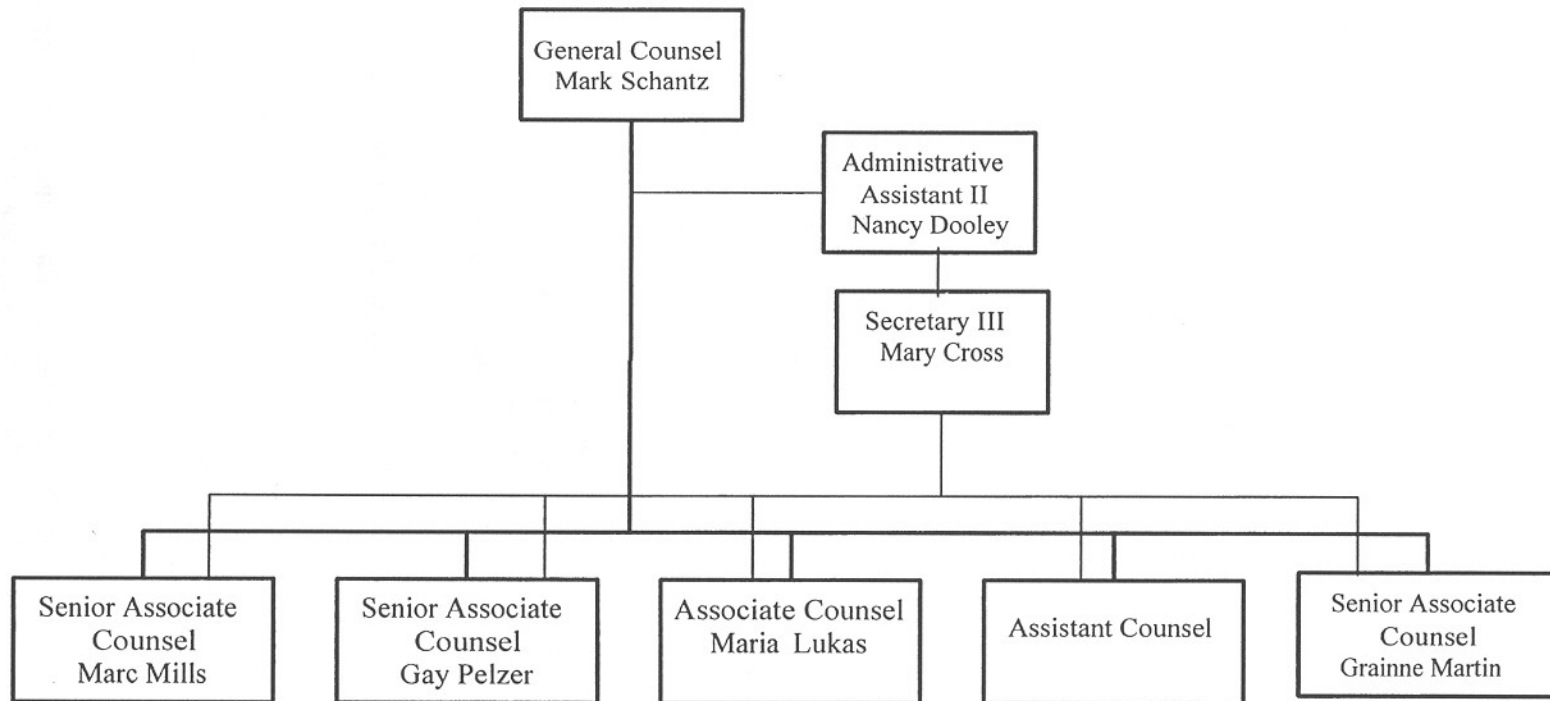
General Counsel
Mark Schantz

Administrative
Assistant II
Nancy Dooley

Secretary III
Mary Cross

Senior Associate
Counsel
Marc Mills

Senior Associate
Counsel
Gay Pelzer

Associate Counsel
Maria Lukas

Assistant Counsel

Senior Associate
Counsel
Grainne Martin